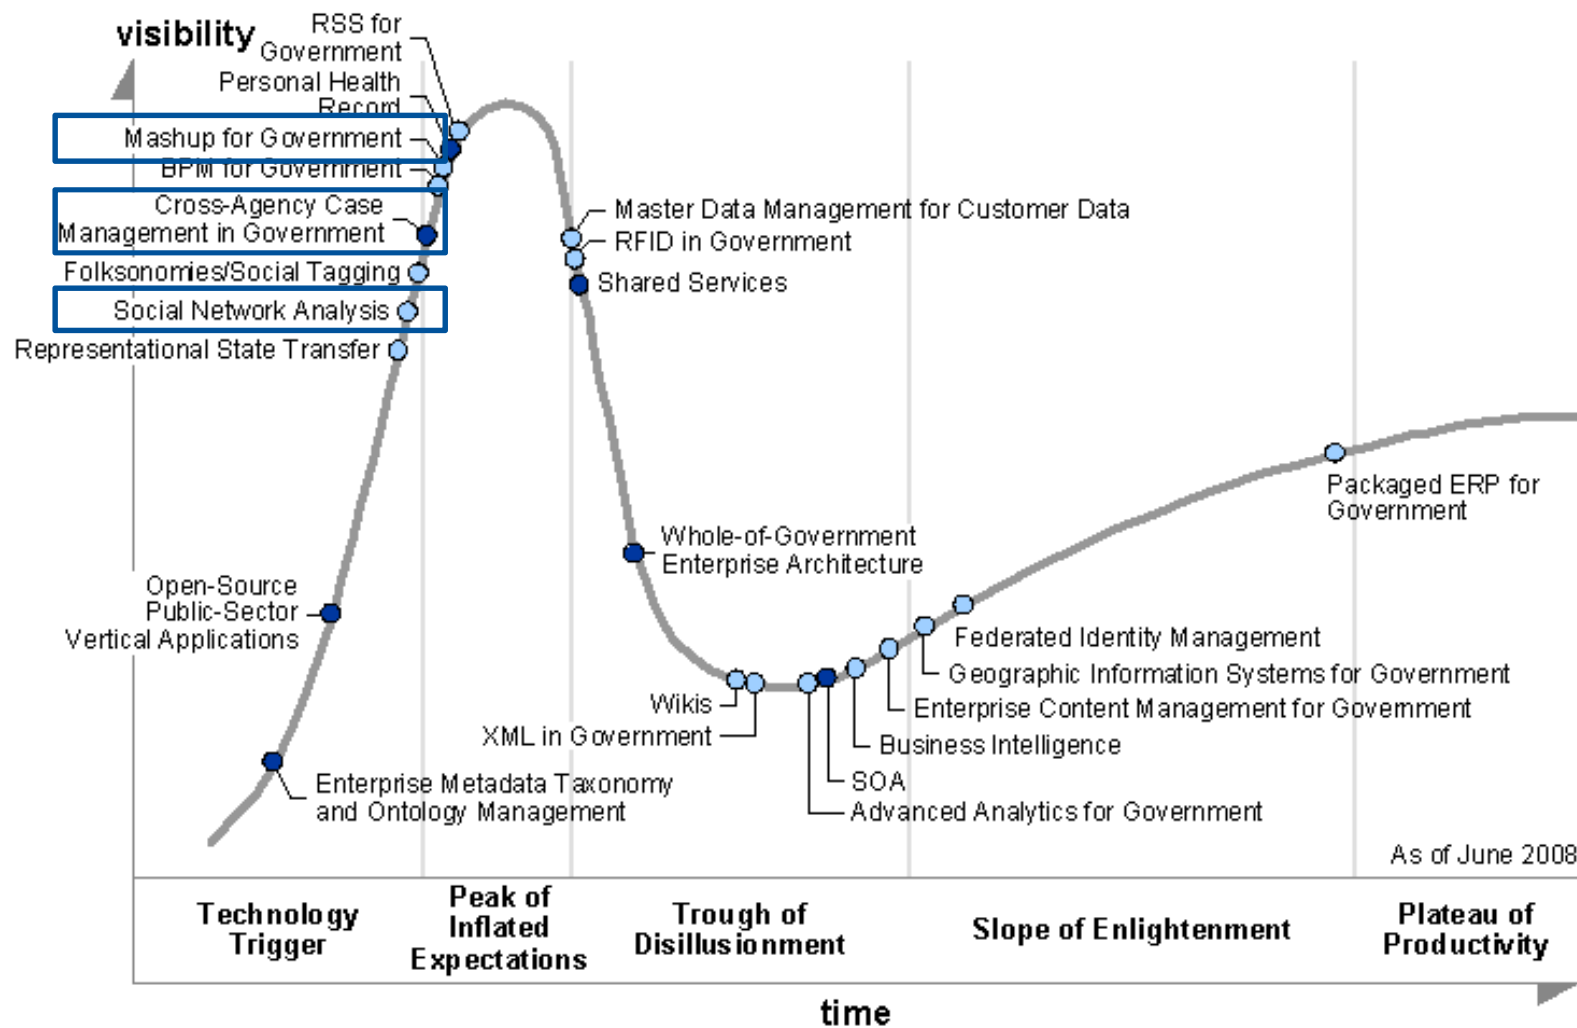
visibility

RSS for Government
Personal Health Record
Mashup for Government
BPM for Government
Cross-Agency Case Management in Government
Folksonomies/Social Tagging
Social Network Analysis
Representational State Transfer

Master Data Management for Customer Data
RFID in Government
Shared Services

Whole-of-Government Enterprise Architecture

Packaged ERP for Government

Open-Source Public-Sector Vertical Applications

Federated Identity Management
Geographic Information Systems for Government
Enterprise Content Management for Government
Business Intelligence
SOA
Advanced Analytics for Government

Wikis
XML in Government

Enterprise Metadata Taxonomy and Ontology Management

As of June 2008

Technology Trigger | Peak of Inflated Expectations | Trough of Disillusionment | Slope of Enlightenment | Plateau of Productivity

time